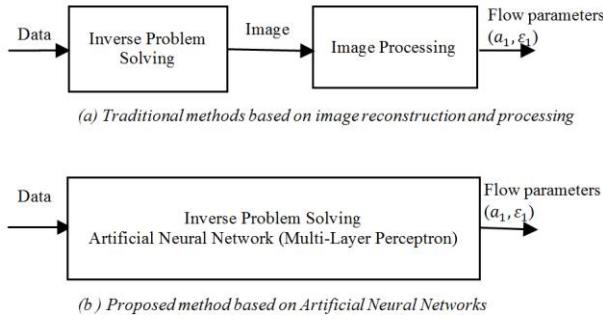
Data

Inverse Problem Solving

Image

Image Processing

Flow parameters $(a_1, \varepsilon_1)$

(a) Traditional methods based on image reconstruction and processing

Data

Inverse Problem Solving
Artificial Neural Network (Multi-Layer Perceptron)

Flow parameters $(a_1, \varepsilon_1)$

(b ) Proposed method based on Artificial Neural Networks